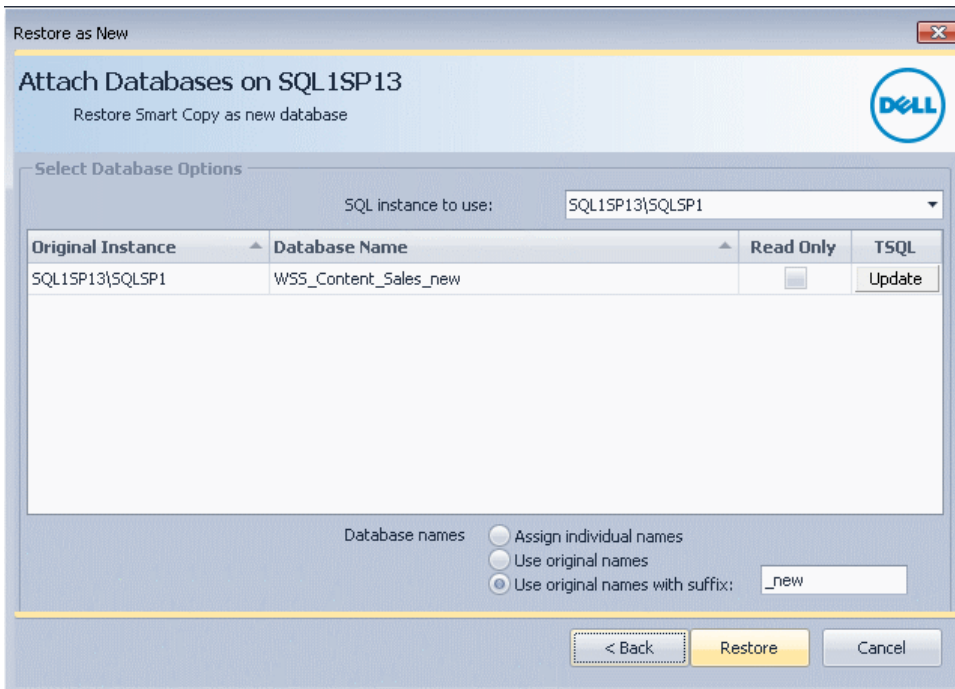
Restore as New

Attach Databases on SQL1SP13

Restore Smart Copy as new database

DELL

Select Database Options

SQL instance to use: SQL1SP13\SQLSP1

| Original Instance | Database Name | Read Only | TSQL |
|---|---|---|---|
| SQL1SP13\SQLSP1 | WSS_Content_Sales_new | | Update |

Database names
Assign individual names
Use original names
Use original names with suffix: _new

< Back
Restore
Cancel